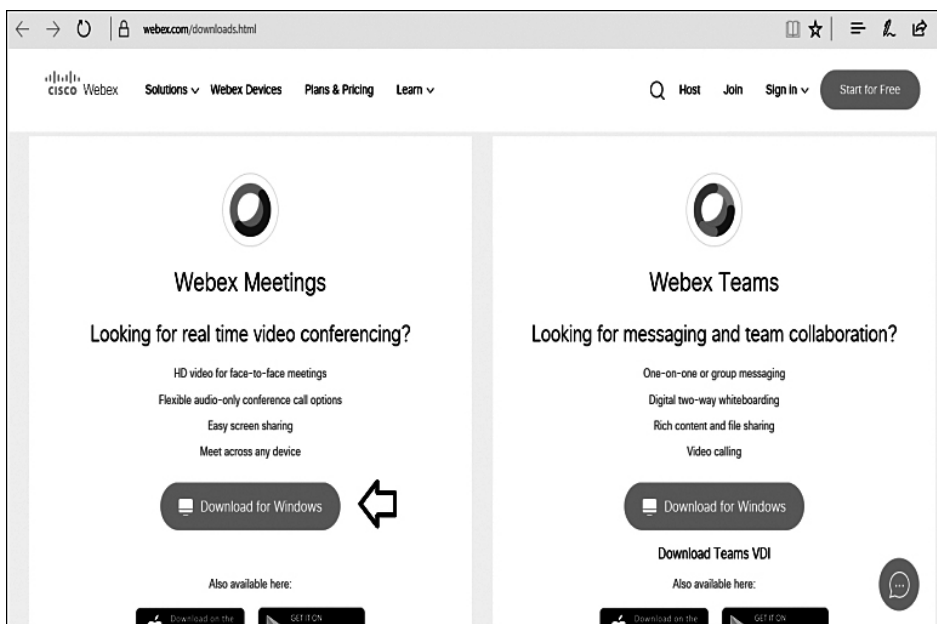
webex.com/downloads.html

cisco Webex Solutions Webex Devices Plans & Pricing Learn Host Join Sign In Start for Free

Webex Meetings

Looking for real time video conferencing?

HD video for face-to-face meetings
Flexible audio-only conference call options
Easy screen sharing
Meet across any device

Download for Windows

Also available here:

Download on the GET IT ON

Webex Teams

Looking for messaging and team collaboration?

One-on-one or group messaging
Digital two-way whiteboarding
Rich content and file sharing
Video calling

Download for Windows

Download Teams VDI

Also available here:

Download on the GET IT ON